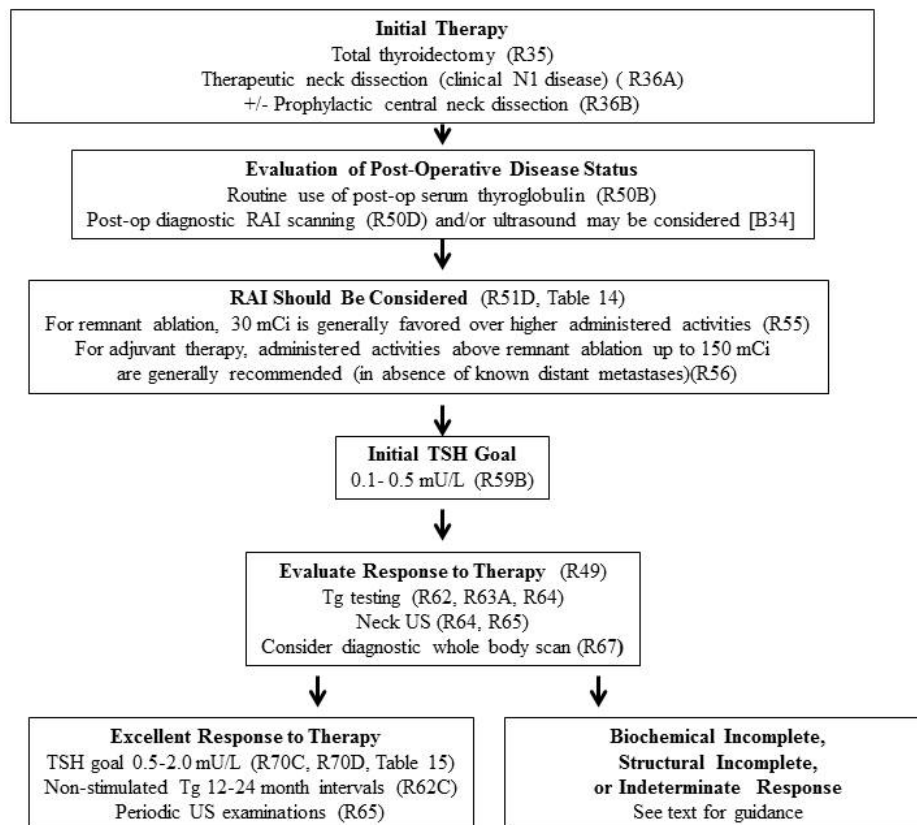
Initial Therapy
Total thyroidectomy (R35)
Therapeutic neck dissection (clinical N1 disease) ( R36A)
+/- Prophylactic central neck dissection (R36B)

Evaluation of Post-Operative Disease Status
Routine use of post-op serum thyroglobulin (R50B)
Post-op diagnostic RAI scanning (R50D) and/or ultrasound may be considered [B34]

RAI Should Be Considered (R51D, Table 14)
For remnant ablation, 30 mCi is generally favored over higher administered activities (R55)
For adjuvant therapy, administered activities above remnant ablation up to 150 mCi are generally recommended (in absence of known distant metastases)(R56)

Initial TSH Goal
0.1- 0.5 mU/L (R59B)

Evaluate Response to Therapy (R49)
Tg testing (R62, R63A, R64)
Neck US (R64, R65)
Consider diagnostic whole body scan (R67)

Excellent Response to Therapy
TSH goal 0.5-2.0 mU/L (R70C, R70D, Table 15)
Non-stimulated Tg 12-24 month intervals (R62C)
Periodic US examinations (R65)

Biochemical Incomplete, Structural Incomplete, or Indeterminate Response
See text for guidance